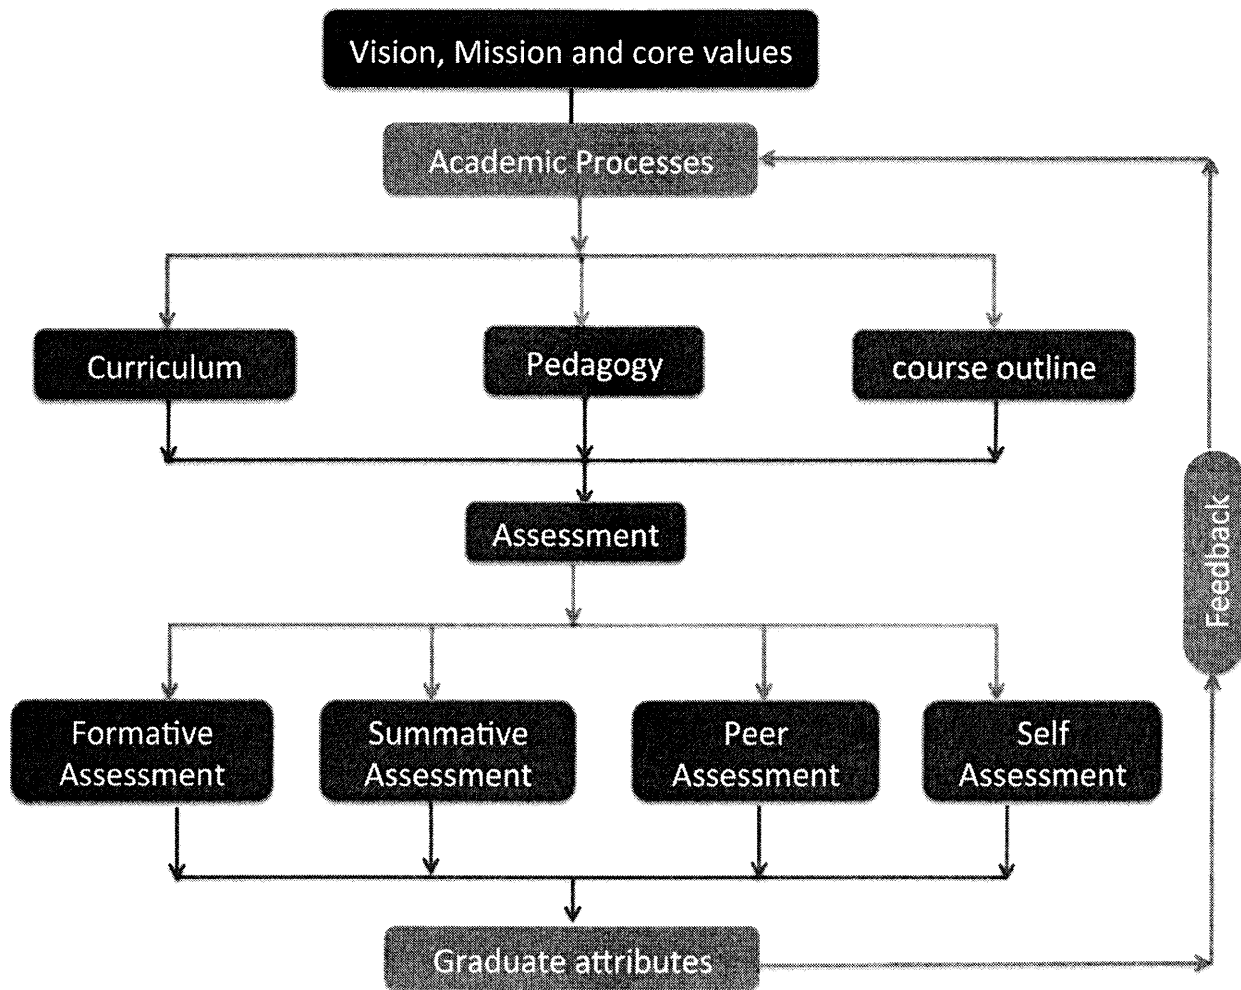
Vision, Mission and core values

Academic Processes

Curriculum

Pedagogy

course outline

Assessment

Formative Assessment

Summative Assessment

Peer Assessment

Self Assessment

Graduate attributes

Feedback